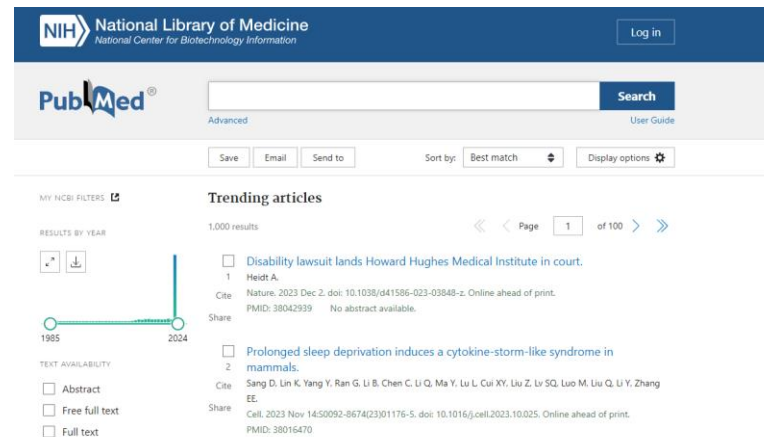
NIH National Library of Medicine
National Center for Biotechnology Information

Log in

PubMed®

Search

Advanced

User Guide

Save Email Send to

Sort by: Best match

Display options

MY NCBI FILTERS

RESULTS BY YEAR

1985

2024

TEXT AVAILABILITY

Abstract

Free full text

Full text

Trending articles

1,000 results

Page 1 of 100

1
Cite
Share

Disability lawsuit lands Howard Hughes Medical Institute in court.
Heidt A.
Nature. 2023 Dec 2. doi: 10.1038/d41586-023-03848-z. Online ahead of print.
PMID: 38042939 No abstract available.

2
Cite
Share

Prolonged sleep deprivation induces a cytokine-storm-like syndrome in mammals.
Sang D, Lin K, Yang Y, Ran G, Li B, Chen C, Li Q, Ma Y, Lu L, Cui XY, Liu Z, Lv SQ, Luo M, Liu Q, Li Y, Zhang EE.
Cell. 2023 Nov 14:S0092-8674(23)01176-5. doi: 10.1016/j.cell.2023.10.025. Online ahead of print.
PMID: 38016470